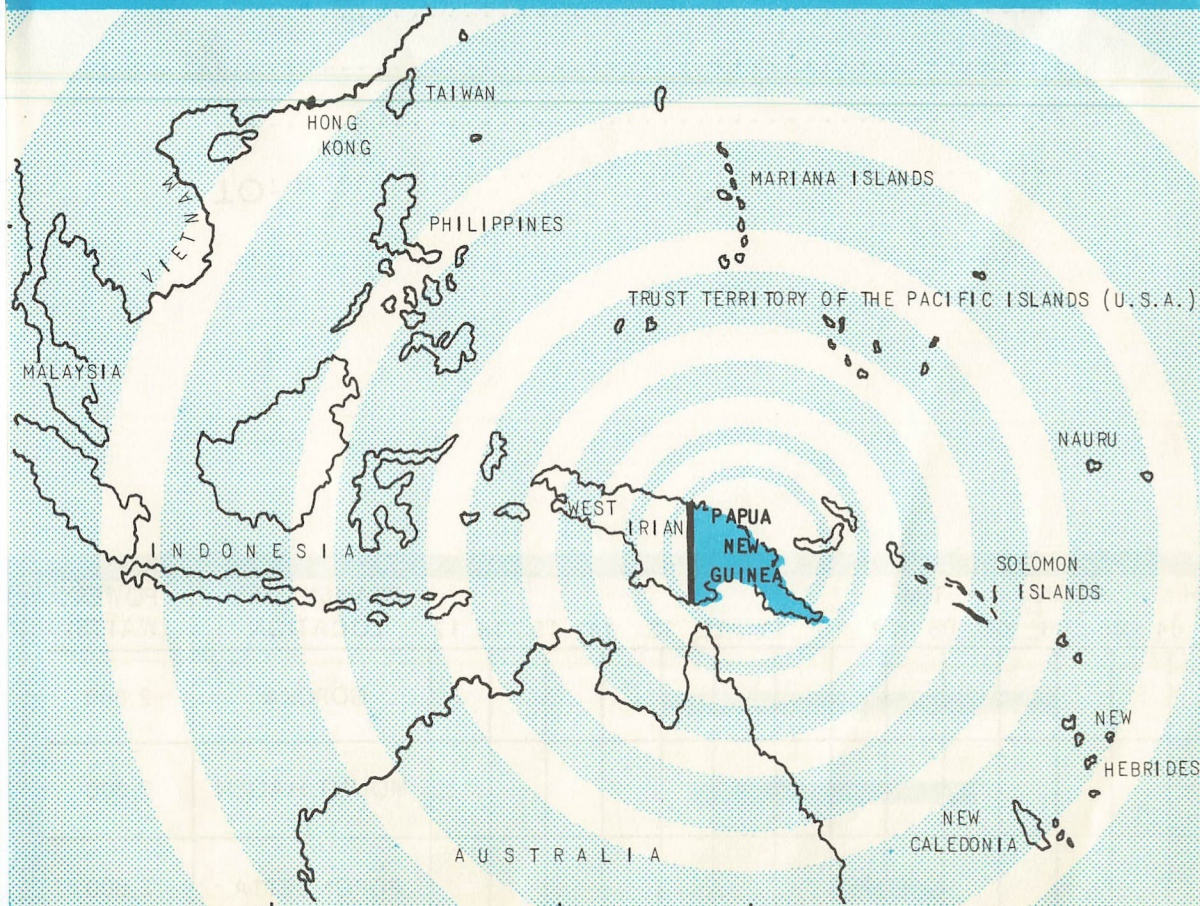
TAIWAN

HONG KONG

VIETNAM

MARIANA ISLANDS

PHILIPPINES

TRUST TERRITORY OF THE PACIFIC ISLANDS (U.S.A.)

MALAYSIA

NAURU

WEST IRIAN

PAPUA NEW GUINEA

INDONESIA

SOLOMON ISLANDS

NEW HEBRIDES

NEW CALEDONIA

AUSTRALIA